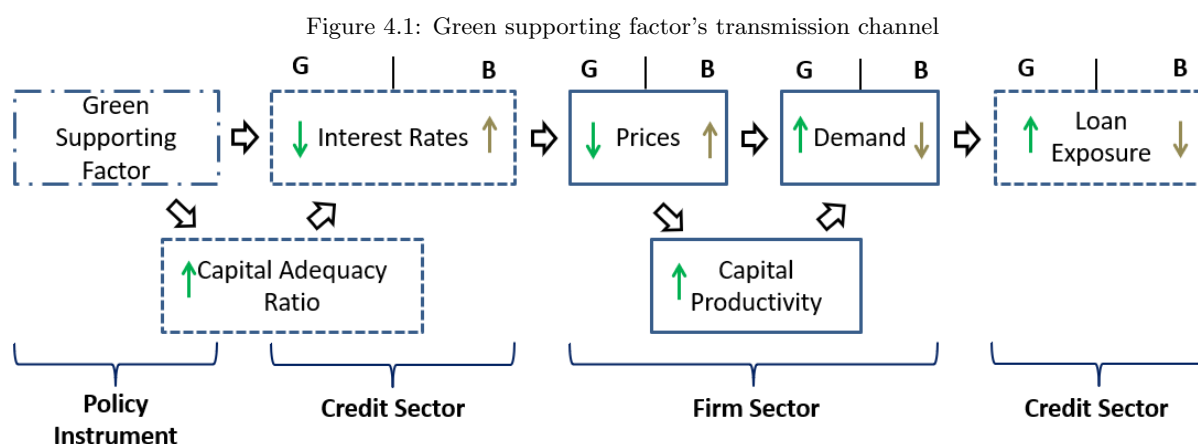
Figure 4.1: Green supporting factor's transmission channel

Green Supporting Factor

G | B
↓ Interest Rates ↑

G | B
↓ Prices ↑

G | B
↑ Demand ↓

G | B
↑ Loan Exposure ↓

↑ Capital Adequacy Ratio

↑ Capital Productivity

Policy Instrument

Credit Sector

Firm Sector

Credit Sector